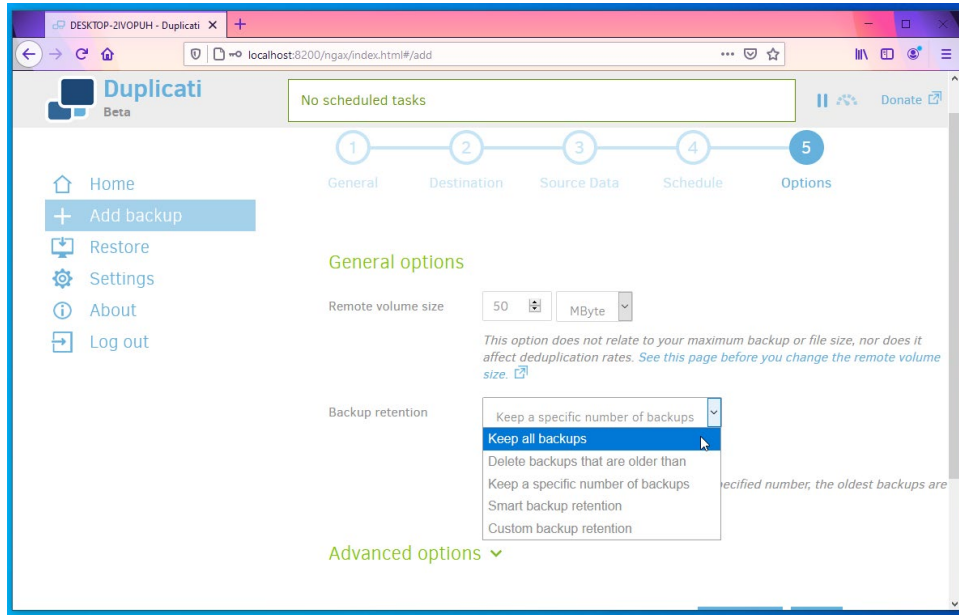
DESKTOP-2IVOPUH - Duplicati ×

localhost:8200/ngax/index.html#/add

Duplicati
Beta

No scheduled tasks

Donate

1 General
2 Destination
3 Source Data
4 Schedule
5 Options

Home
Add backup
Restore
Settings
About
Log out

General options

Remote volume size
50
MByte

This option does not relate to your maximum backup or file size, nor does it affect deduplication rates. See this page before you change the remote volume size.

Backup retention
Keep a specific number of backups

Keep all backups
Delete backups that are older than
Keep a specific number of backups
Smart backup retention
Custom backup retention

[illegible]ecified number, the oldest backups are

Advanced options